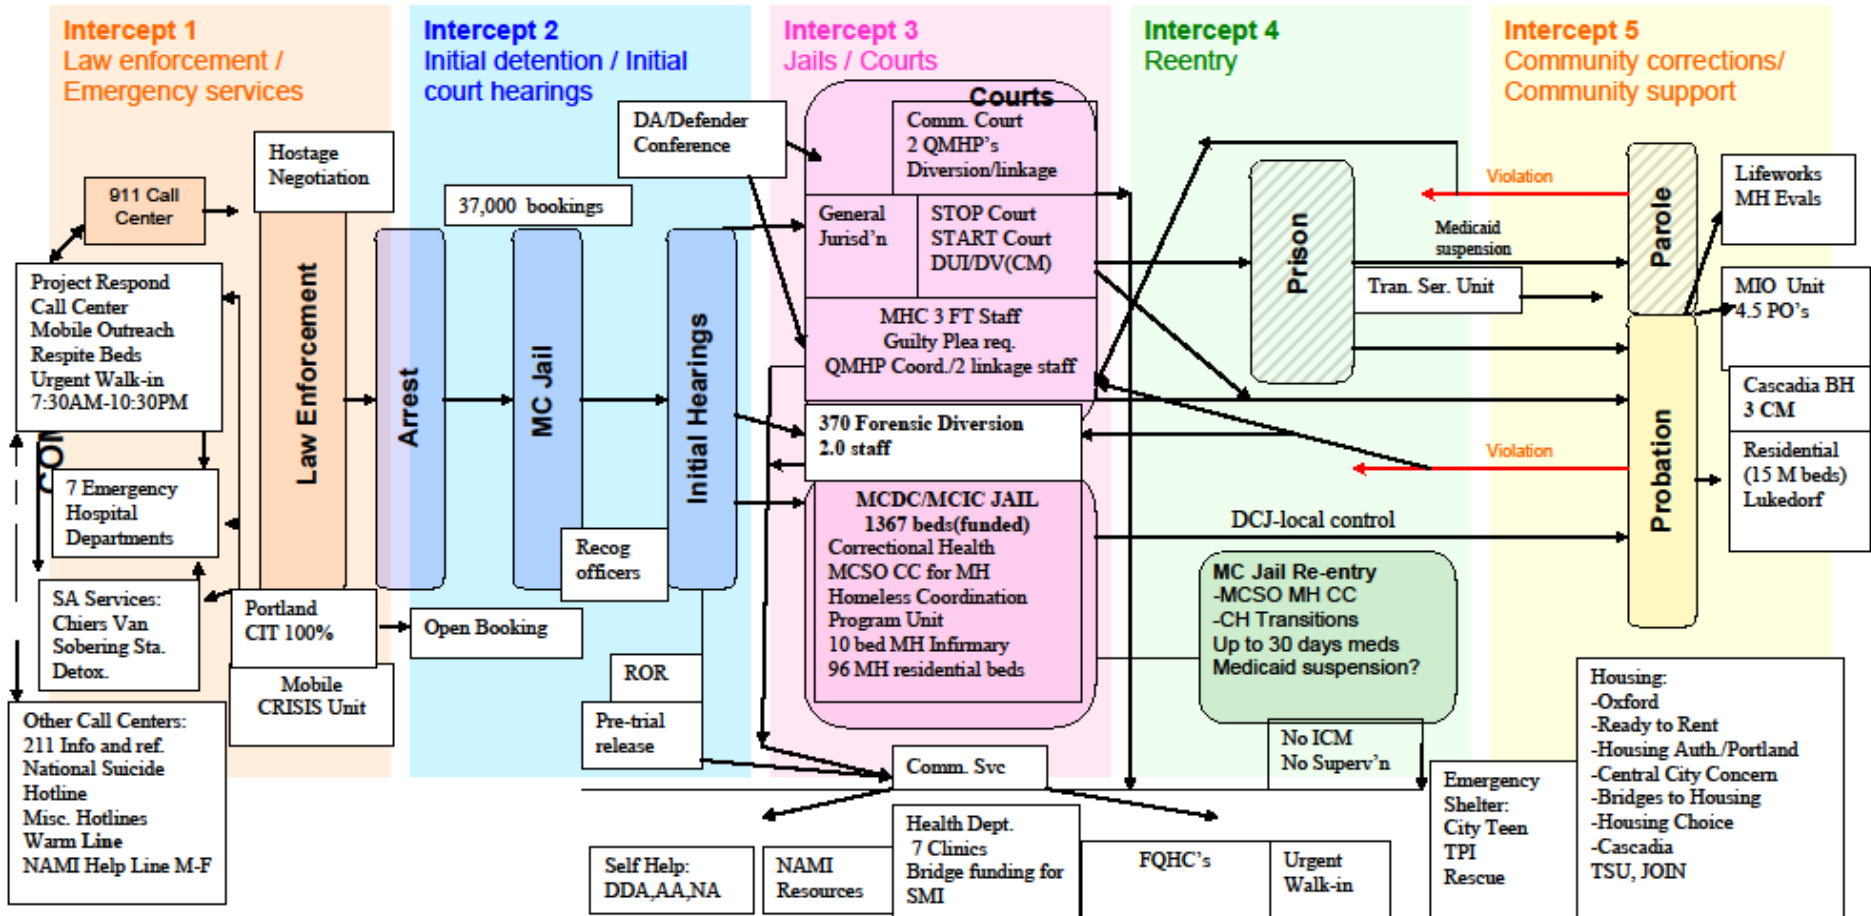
Intercept 1
Law enforcement / Emergency services

Intercept 2
Initial detention / Initial court hearings

Intercept 3
Jails / Courts

Intercept 4
Reentry

Intercept 5
Community corrections/ Community support

911 Call Center

Hostage Negotiation

Project Respond Call Center
Mobile Outreach
Respite Beds
Urgent Walk-in
7:30AM-10:30PM

COM

7 Emergency Hospital Departments

SA Services:
Chiers Van
Sobering Sta.
Detox.

Other Call Centers:
211 Info and ref.
National Suicide Hotline
Misc. Hotlines
Warm Line
NAMI Help Line M-F

Law Enforcement

Portland CIT 100%

Mobile CRISIS Unit

Arrest

37,000 bookings

MC Jail

Open Booking

DA/Defender Conference

Initial Hearings

Recog officers

ROR

Pre-trial release

Courts

Comm. Court
2 QMHP's
Diversion/linkage

General Jurisd'n

STOP Court
START Court
DUI/DV(CM)

MHC 3 FT Staff
Guilty Plea req.
QMHP Coord./2 linkage staff

370 Forensic Diversion
2.0 staff

MCDC/MCIC JAIL
1367 beds(funded)
Correctional Health
MCSO CC for MH
Homeless Coordination Program Unit
10 bed MH Infirmary
96 MH residential beds

Comm. Svc

Prison

Violation

Medicaid suspension

Tran. Ser. Unit

Violation

DCJ-local control

MC Jail Re-entry
-MCSO MH CC
-CH Transitions
Up to 30 days meds
Medicaid suspension?

No ICM
No Superv'n

Parole

Probation

Lifeworks MH Evals

MIO Unit
4.5 PO's

Cascadia BH
3 CM

Residential
(15 M beds)
Lukedorf

Housing:
-Oxford
-Ready to Rent
-Housing Auth./Portland
-Central City Concern
-Bridges to Housing
-Housing Choice
-Cascadia
TSU, JOIN

Emergency Shelter:
City Teen
TPI
Rescue

Self Help:
DDA,AA,NA

NAMI Resources

Health Dept.
7 Clinics
Bridge funding for SMI

FQHC's

Urgent Walk-in